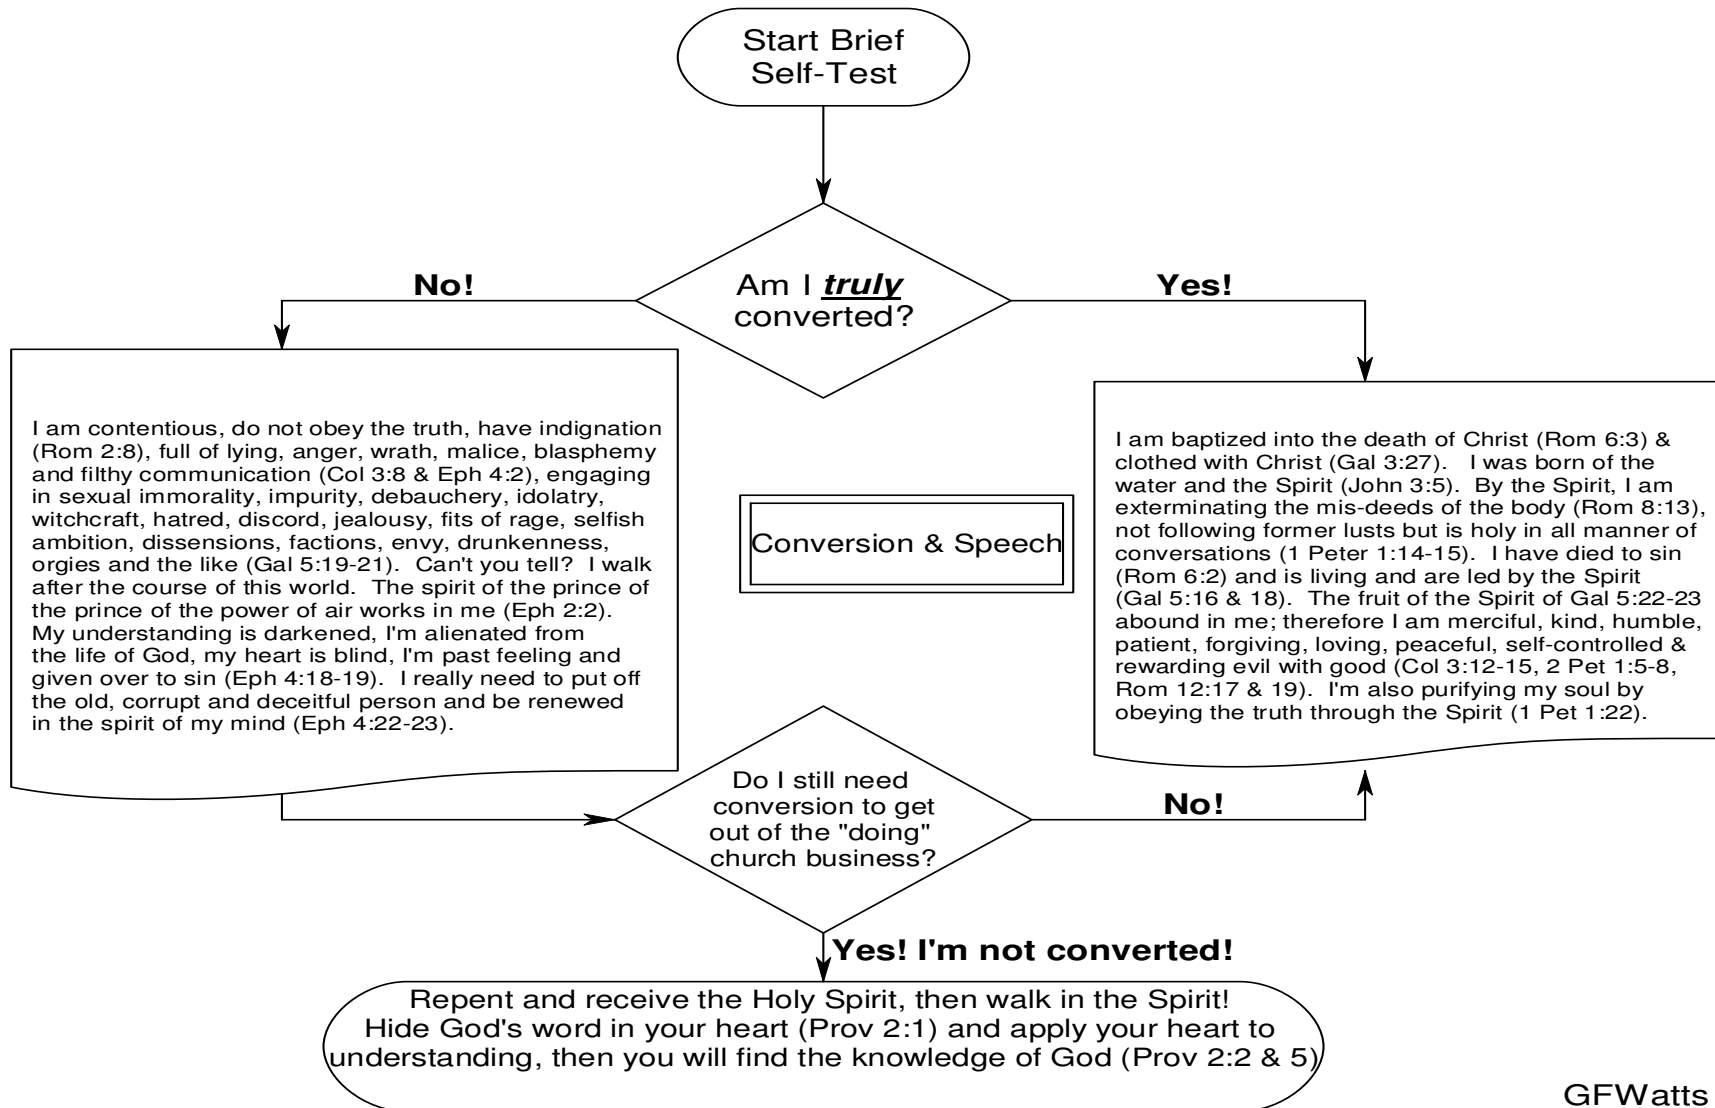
Start Brief Self-Test

Am I ***truly*** converted?

No!

Yes!

I am contentious, do not obey the truth, have indignation (Rom 2:8), full of lying, anger, wrath, malice, blasphemy and filthy communication (Col 3:8 & Eph 4:2), engaging in sexual immorality, impurity, debauchery, idolatry, witchcraft, hatred, discord, jealousy, fits of rage, selfish ambition, dissensions, factions, envy, drunkenness, orgies and the like (Gal 5:19-21). Can't you tell? I walk after the course of this world. The spirit of the prince of the prince of the power of air works in me (Eph 2:2). My understanding is darkened, I'm alienated from the life of God, my heart is blind, I'm past feeling and given over to sin (Eph 4:18-19). I really need to put off the old, corrupt and deceitful person and be renewed in the spirit of my mind (Eph 4:22-23).

Conversion & Speech

I am baptized into the death of Christ (Rom 6:3) & clothed with Christ (Gal 3:27). I was born of the water and the Spirit (John 3:5). By the Spirit, I am exterminating the mis-deeds of the body (Rom 8:13), not following former lusts but is holy in all manner of conversations (1 Peter 1:14-15). I have died to sin (Rom 6:2) and is living and are led by the Spirit (Gal 5:16 & 18). The fruit of the Spirit of Gal 5:22-23 abound in me; therefore I am merciful, kind, humble, patient, forgiving, loving, peaceful, self-controlled & rewarding evil with good (Col 3:12-15, 2 Pet 1:5-8, Rom 12:17 & 19). I'm also purifying my soul by obeying the truth through the Spirit (1 Pet 1:22).

Do I still need conversion to get out of the "doing" church business?

No!

Yes! I'm not converted!

Repent and receive the Holy Spirit, then walk in the Spirit! Hide God's word in your heart (Prov 2:1) and apply your heart to understanding, then you will find the knowledge of God (Prov 2:2 & 5)

GFWatts